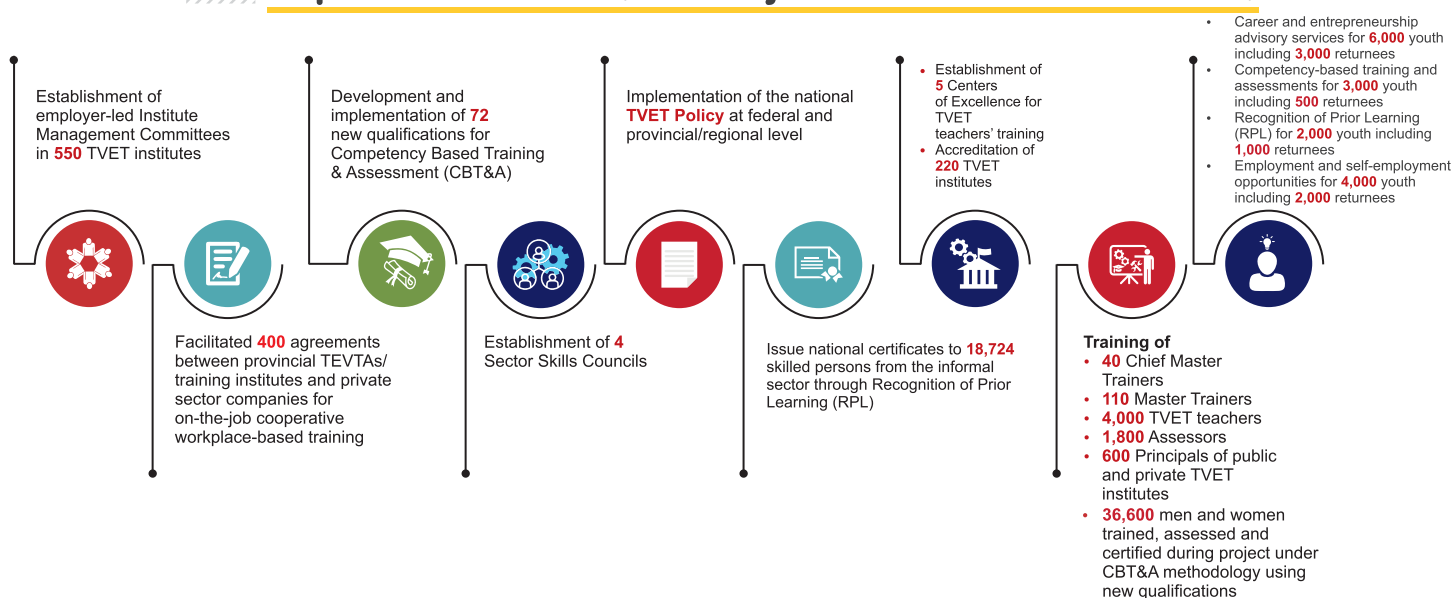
Establishment of employer-led Institute Management Committees in 550 TVET institutes

Facilitated 400 agreements between provincial TEVTAs/ training institutes and private sector companies for on-the-job cooperative workplace-based training

Development and implementation of 72 new qualifications for Competency Based Training & Assessment (CBT&A)

Establishment of 4 Sector Skills Councils

Implementation of the national TVET Policy at federal and provincial/regional level

Issue national certificates to 18,724 skilled persons from the informal sector through Recognition of Prior Learning (RPL)

- Establishment of 5 Centers of Excellence for TVET teachers' training
- Accreditation of 220 TVET institutes

Training of
- 40 Chief Master Trainers
- 110 Master Trainers
- 4,000 TVET teachers
- 1,800 Assessors
- 600 Principals of public and private TVET institutes
- 36,600 men and women trained, assessed and certified during project under CBT&A methodology using new qualifications

- Career and entrepreneurship advisory services for 6,000 youth including 3,000 returnees
- Competency-based training and assessments for 3,000 youth including 500 returnees
- Recognition of Prior Learning (RPL) for 2,000 youth including 1,000 returnees
- Employment and self-employment opportunities for 4,000 youth including 2,000 returnees